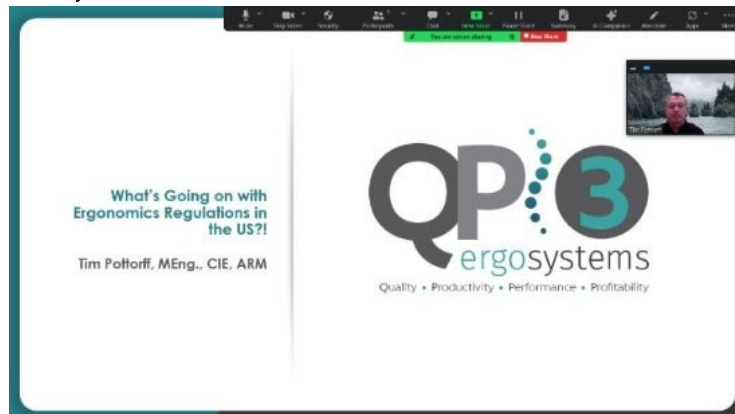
Mute Stop Video Security Participants Chat New Share Pause Share Summary AI Companion Annotate Apps More

You are screen sharing Stop Share

Tim Pottorff

What's Going on with Ergonomics Regulations in the US?!

Tim Pottorff, MEng., CIE, ARM

QP3

ergosystems

Quality • Productivity • Performance • Profitability